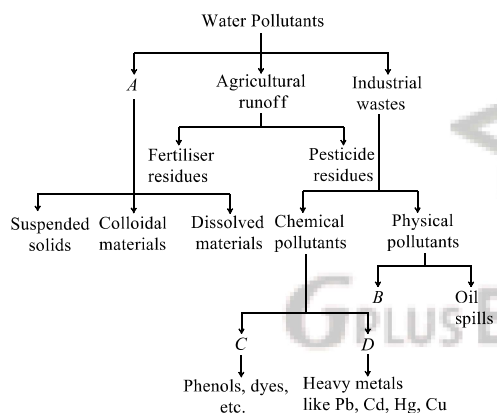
Water Pollutants

A

Agricultural runoff

Industrial wastes

Fertiliser residues

Pesticide residues

Suspended solids

Colloidal materials

Dissolved materials

Chemical pollutants

Physical pollutants

B

Oil spills

C

D

Phenols, dyes, etc.

Heavy metals like Pb, Cd, Hg, Cu

GPLUS